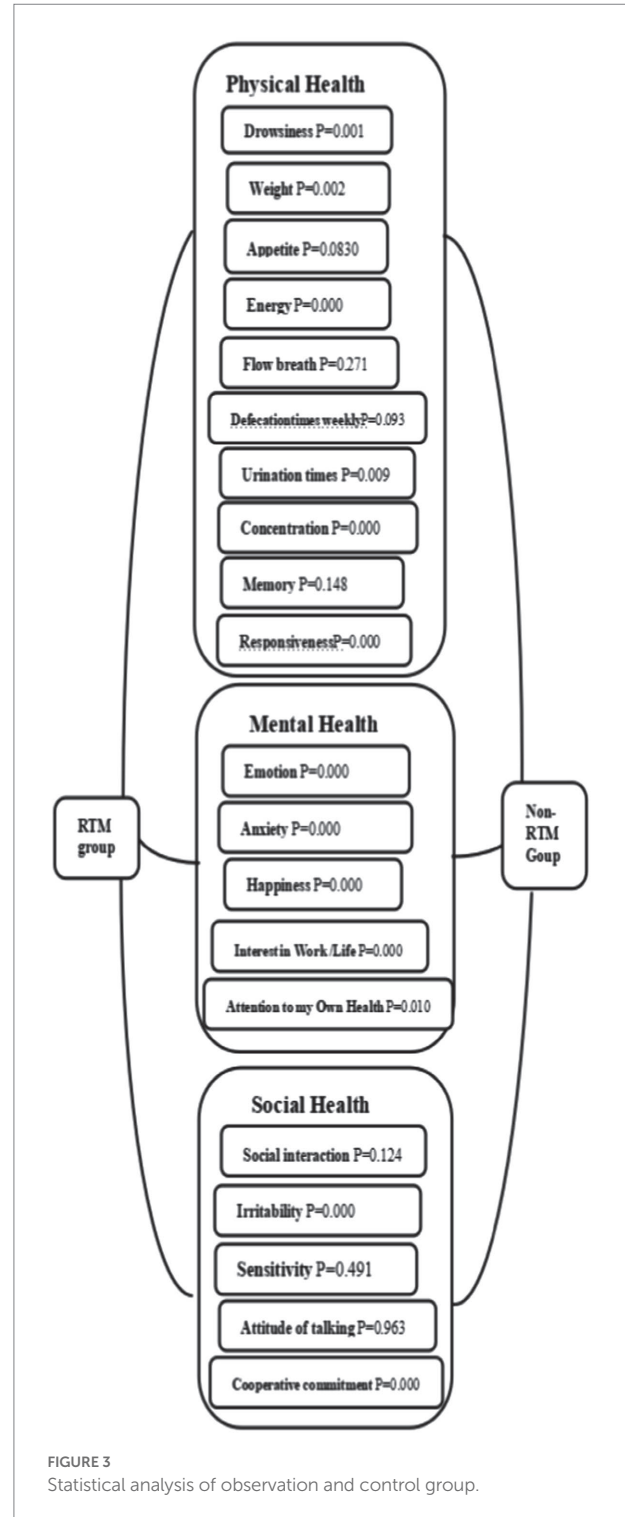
Physical Health

Drowsiness P=0.001

Weight P=0.002

Appetite P=0.0830

Energy P=0.000

Flow breath P=0.271

Defecationtimes weeklyP=0.093

Urination times P=0.009

Concentration P=0.000

Memory P=0.148

ResponsivenessP=0.000

Mental Health

Emotion P=0.000

Anxiety P=0.000

Happiness P=0.000

Interest in Work/Life P=0.000

Attention to my Own Health P=0.010

Social Health

Social interaction P=0.124

Irritability P=0.000

Sensitivity P=0.491

Attitude of talking P=0.963

Cooperative commitment P=0.000

RTM group

Non-RTM Goup

FIGURE 3
Statistical analysis of observation and control group.